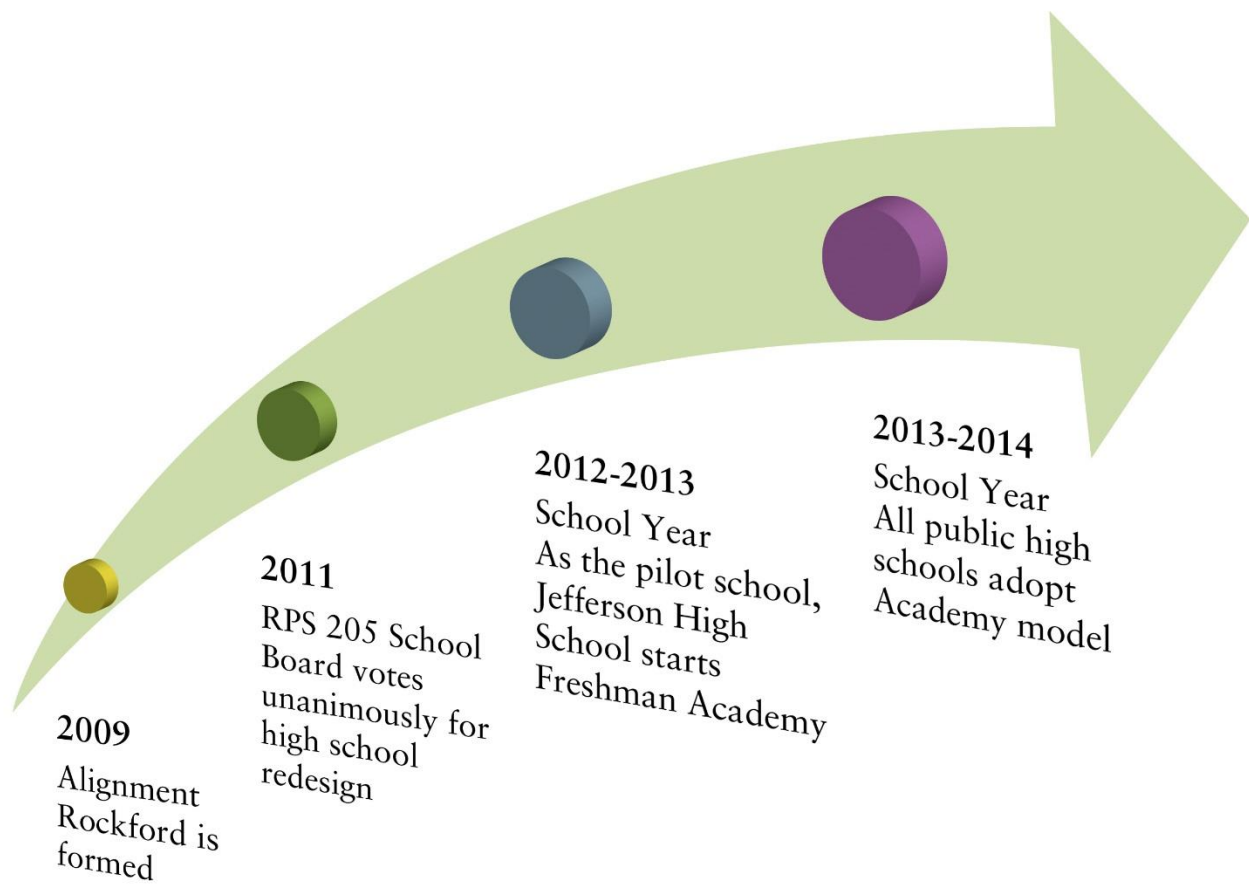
2009
Alignment Rockford is formed

2011
RPS 205 School Board votes unanimously for high school redesign

2012-2013
School Year
As the pilot school, Jefferson High School starts Freshman Academy

2013-2014
School Year
All public high schools adopt Academy model